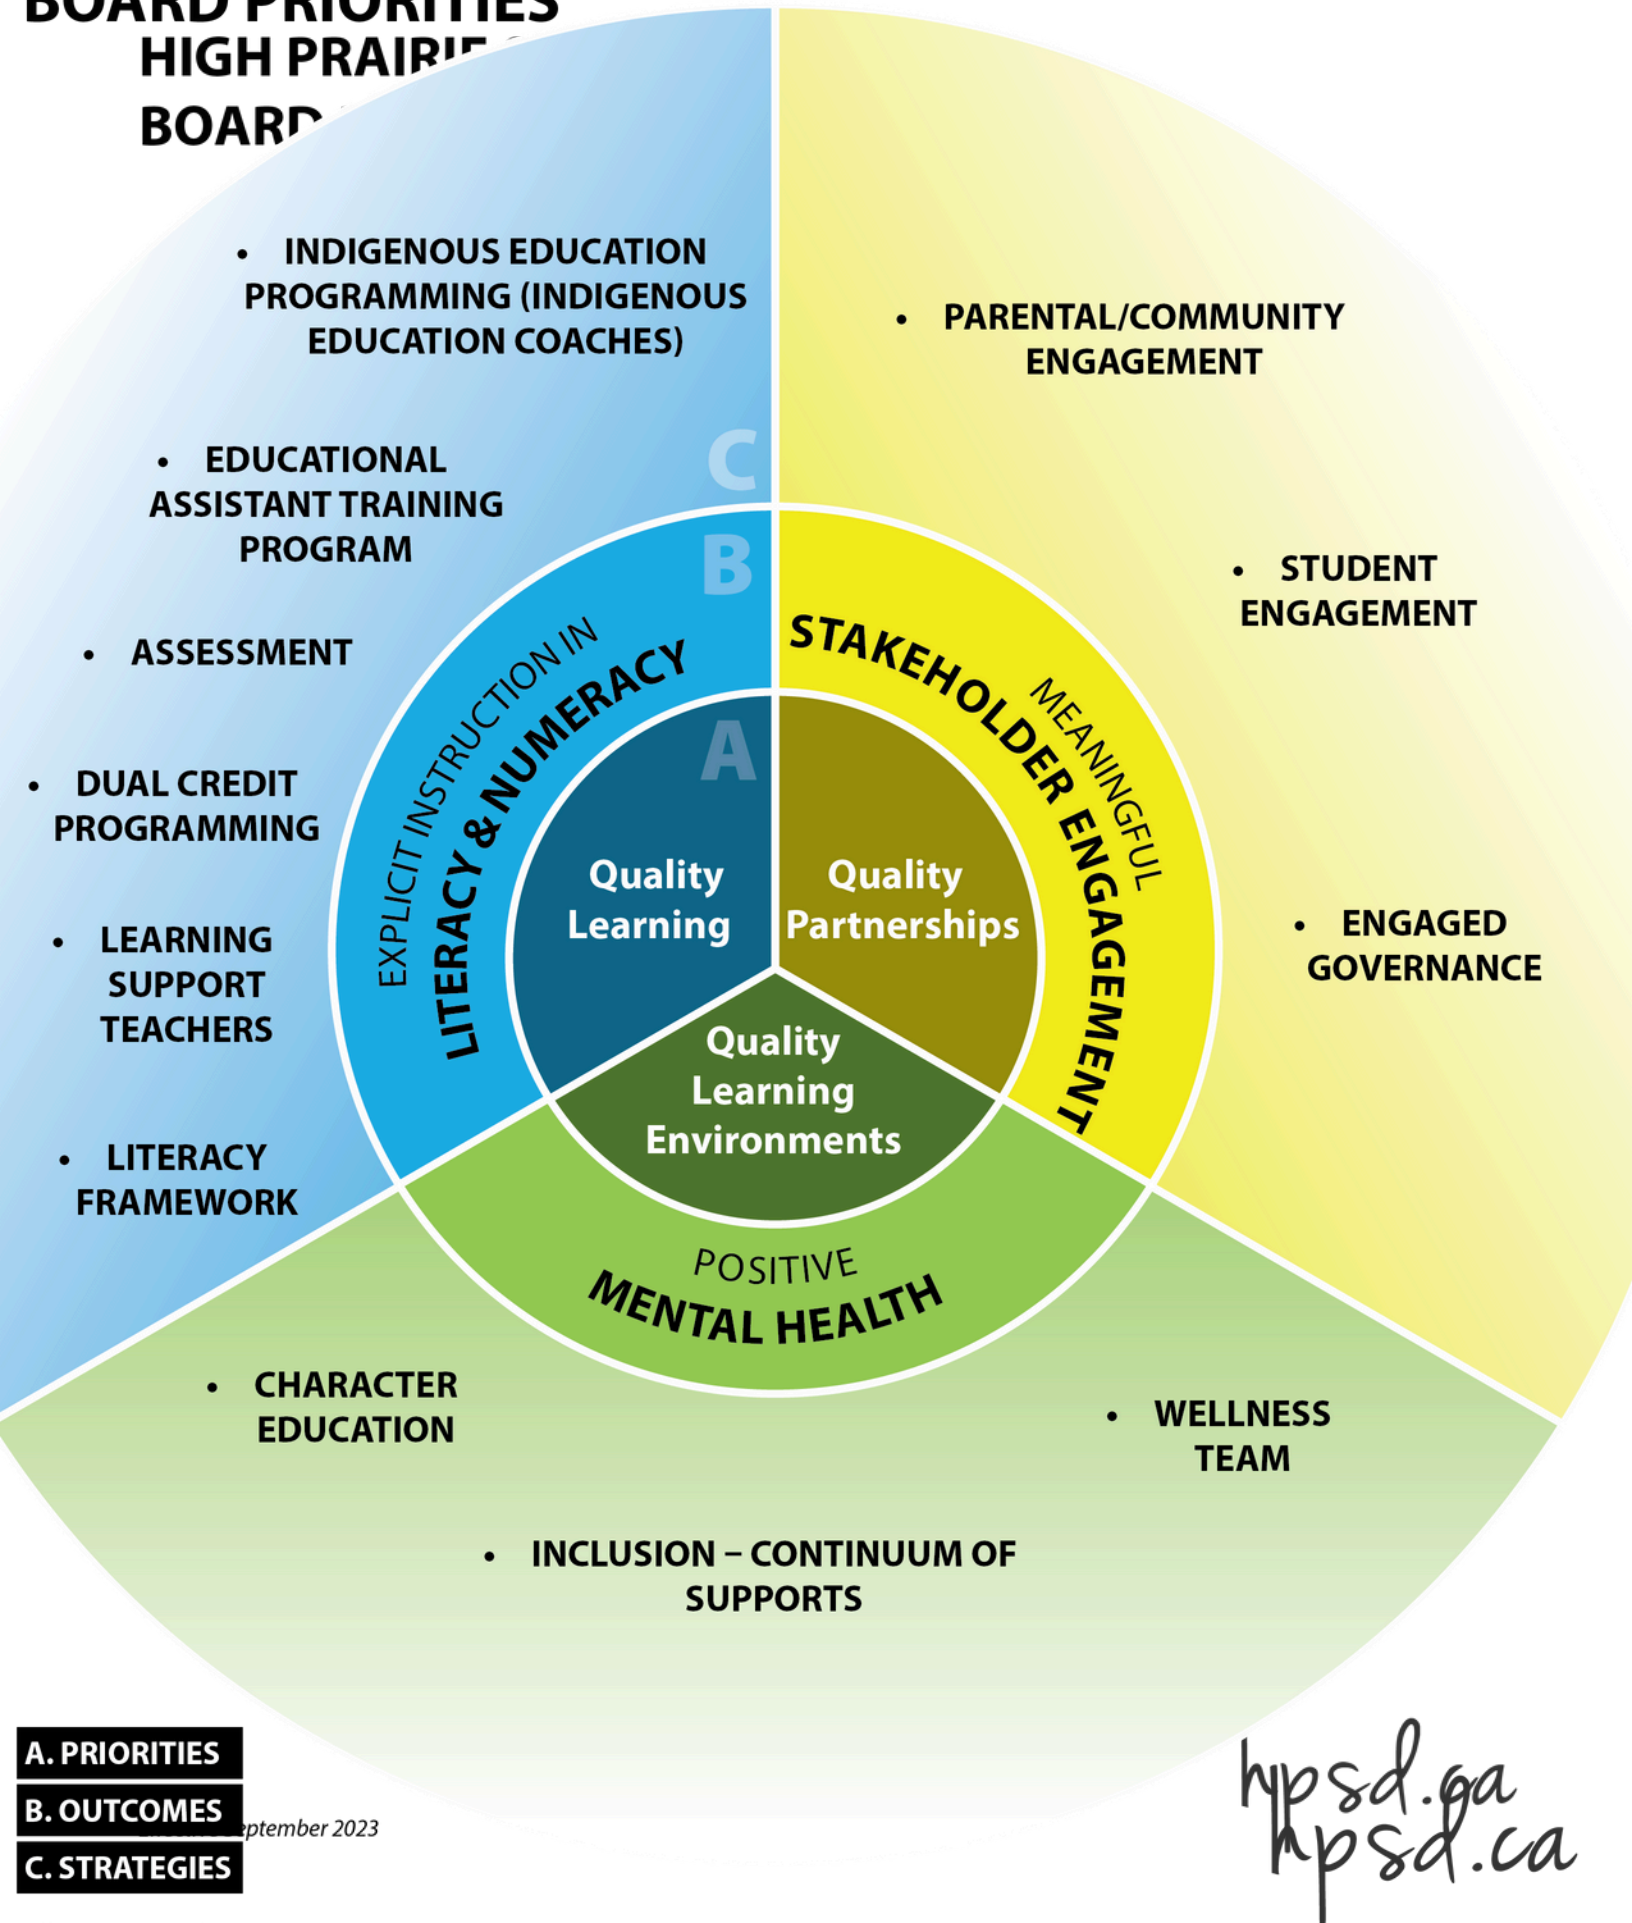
BOARD PRIORITIES
HIGH PRAIRI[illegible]
BOARD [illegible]

• INDIGENOUS EDUCATION PROGRAMMING (INDIGENOUS EDUCATION COACHES)

• EDUCATIONAL ASSISTANT TRAINING PROGRAM

• ASSESSMENT

• DUAL CREDIT PROGRAMMING

• LEARNING SUPPORT TEACHERS

• LITERACY FRAMEWORK

• PARENTAL/COMMUNITY ENGAGEMENT

• STUDENT ENGAGEMENT

• ENGAGED GOVERNANCE

C

B

A

EXPLICIT INSTRUCTION IN
LITERACY & NUMERACY

MEANINGFUL
STAKEHOLDER ENGAGEMENT

Quality Learning

Quality Partnerships

Quality Learning Environments

POSITIVE
MENTAL HEALTH

• CHARACTER EDUCATION

• WELLNESS TEAM

• INCLUSION – CONTINUUM OF SUPPORTS

A. PRIORITIES
B. OUTCOMES
C. STRATEGIES

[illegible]eptember 2023

hpsd.ca
hpsd.ca